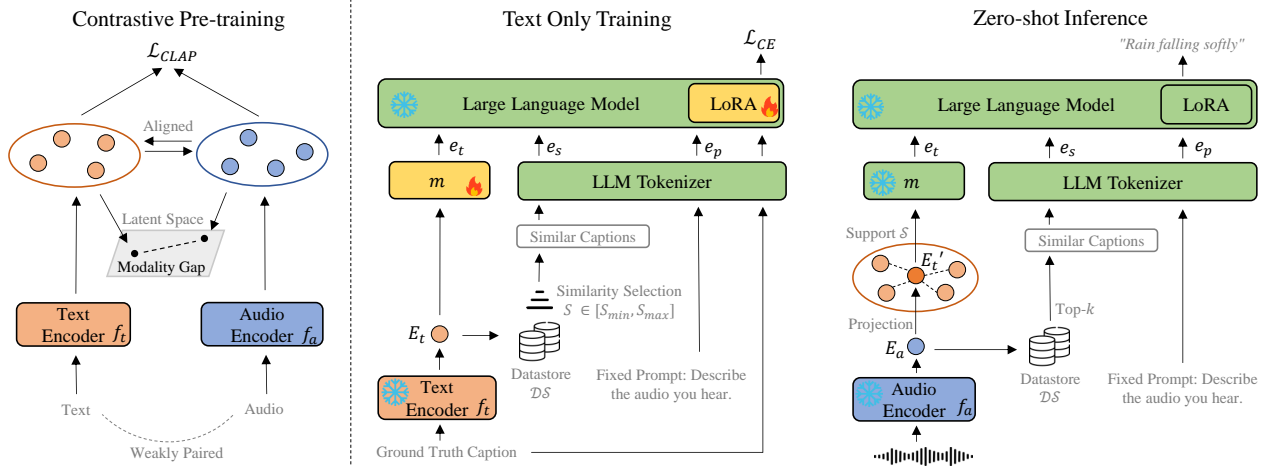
Contrastive Pre-training

$\mathcal{L}_{CLAP}$

Aligned

Latent Space

Modality Gap

Text Encoder $f_t$

Audio Encoder $f_a$

Text

Audio

Weakly Paired

Text Only Training

$\mathcal{L}_{CE}$

Large Language Model

LoRA

$e_t$

$e_s$

$e_p$

$m$

LLM Tokenizer

Similar Captions

Similarity Selection $\mathcal{S} \in [\mathcal{S}_{min}, \mathcal{S}_{max}]$

$E_t$

Datastore $\mathcal{DS}$

Fixed Prompt: Describe the audio you hear.

Text Encoder $f_t$

Ground Truth Caption

Zero-shot Inference

"Rain falling softly"

Large Language Model

LoRA

$e_t$

$e_s$

$e_p$

$m$

LLM Tokenizer

Support $\mathcal{S}$

$E_t'$

Similar Captions

Top-$k$

Projection

$E_a$

Datastore $\mathcal{DS}$

Fixed Prompt: Describe the audio you hear.

Audio Encoder $f_a$